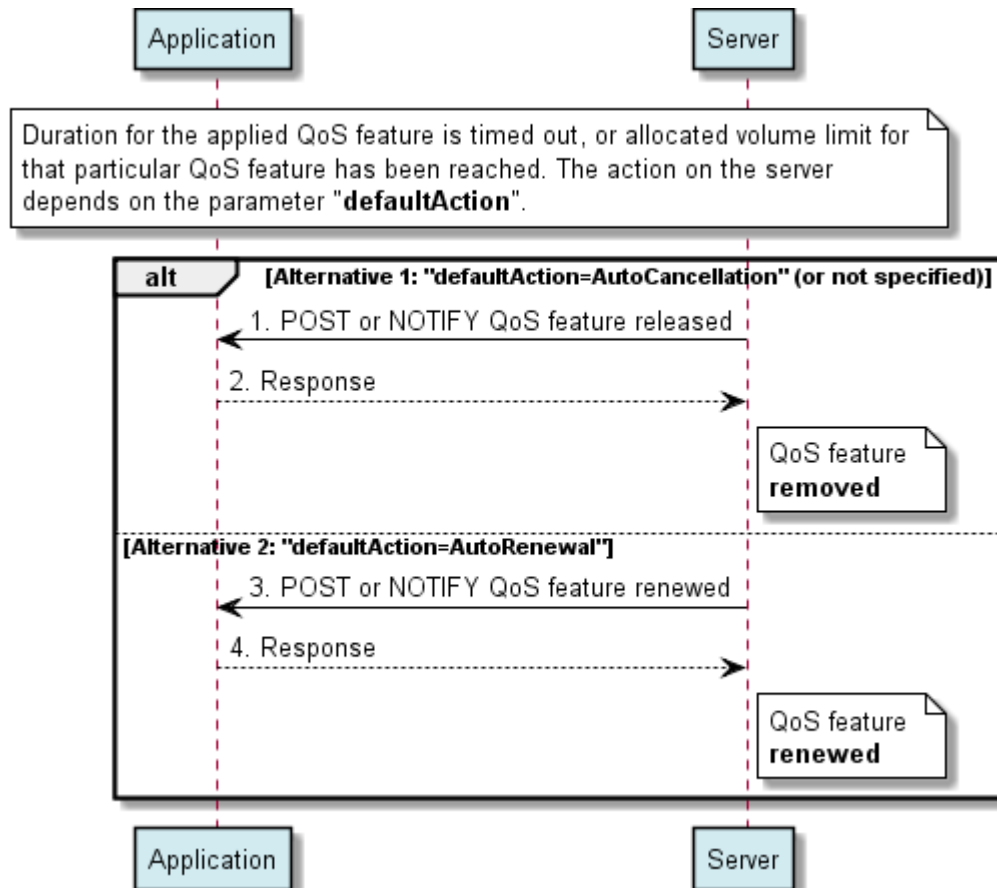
Application

Server

Duration for the applied QoS feature is timed out, or allocated volume limit for that particular QoS feature has been reached. The action on the server depends on the parameter "**defaultAction**".

alt

[Alternative 1: "defaultAction=AutoCancellation" (or not specified)]

1. POST or NOTIFY QoS feature released

2. Response

QoS feature **removed**

[Alternative 2: "defaultAction=AutoRenewal"]

3. POST or NOTIFY QoS feature renewed

4. Response

QoS feature **renewed**

Application

Server